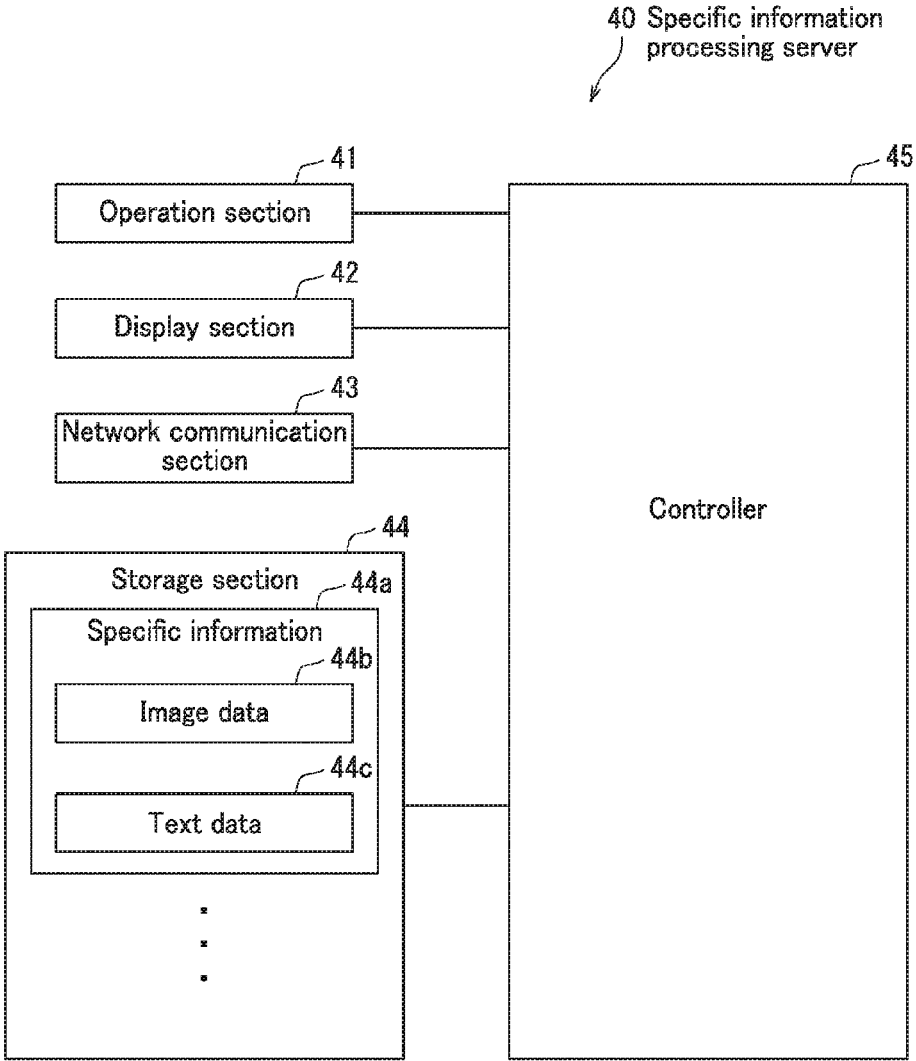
40 Specific information processing server

41
Operation section

42
Display section

43
Network communication section

44
Storage section

44a
Specific information

44b
Image data

44c
Text data

⋮

45
Controller